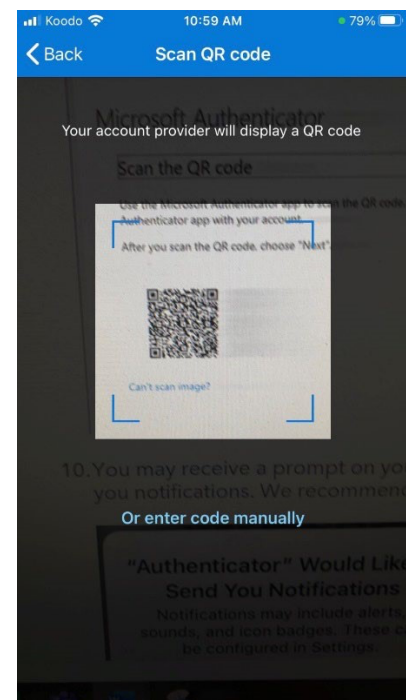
Koodo 10:59 AM 79%

Back

Scan QR code

Microsoft Authenticator

Your account provider will display a QR code

Scan the QR code

Use the Microsoft Authenticator app to scan the QR code. Authenticator app with your account.

After you scan the QR code, choose "Next".

Can't scan image?

10. You may receive a prompt on you you notifications. We recommend

Or enter code manually

"Authenticator" Would Lik Send You Notifications

Notifications may include alerts, sounds, and icon badges. These c be configured in Settings.